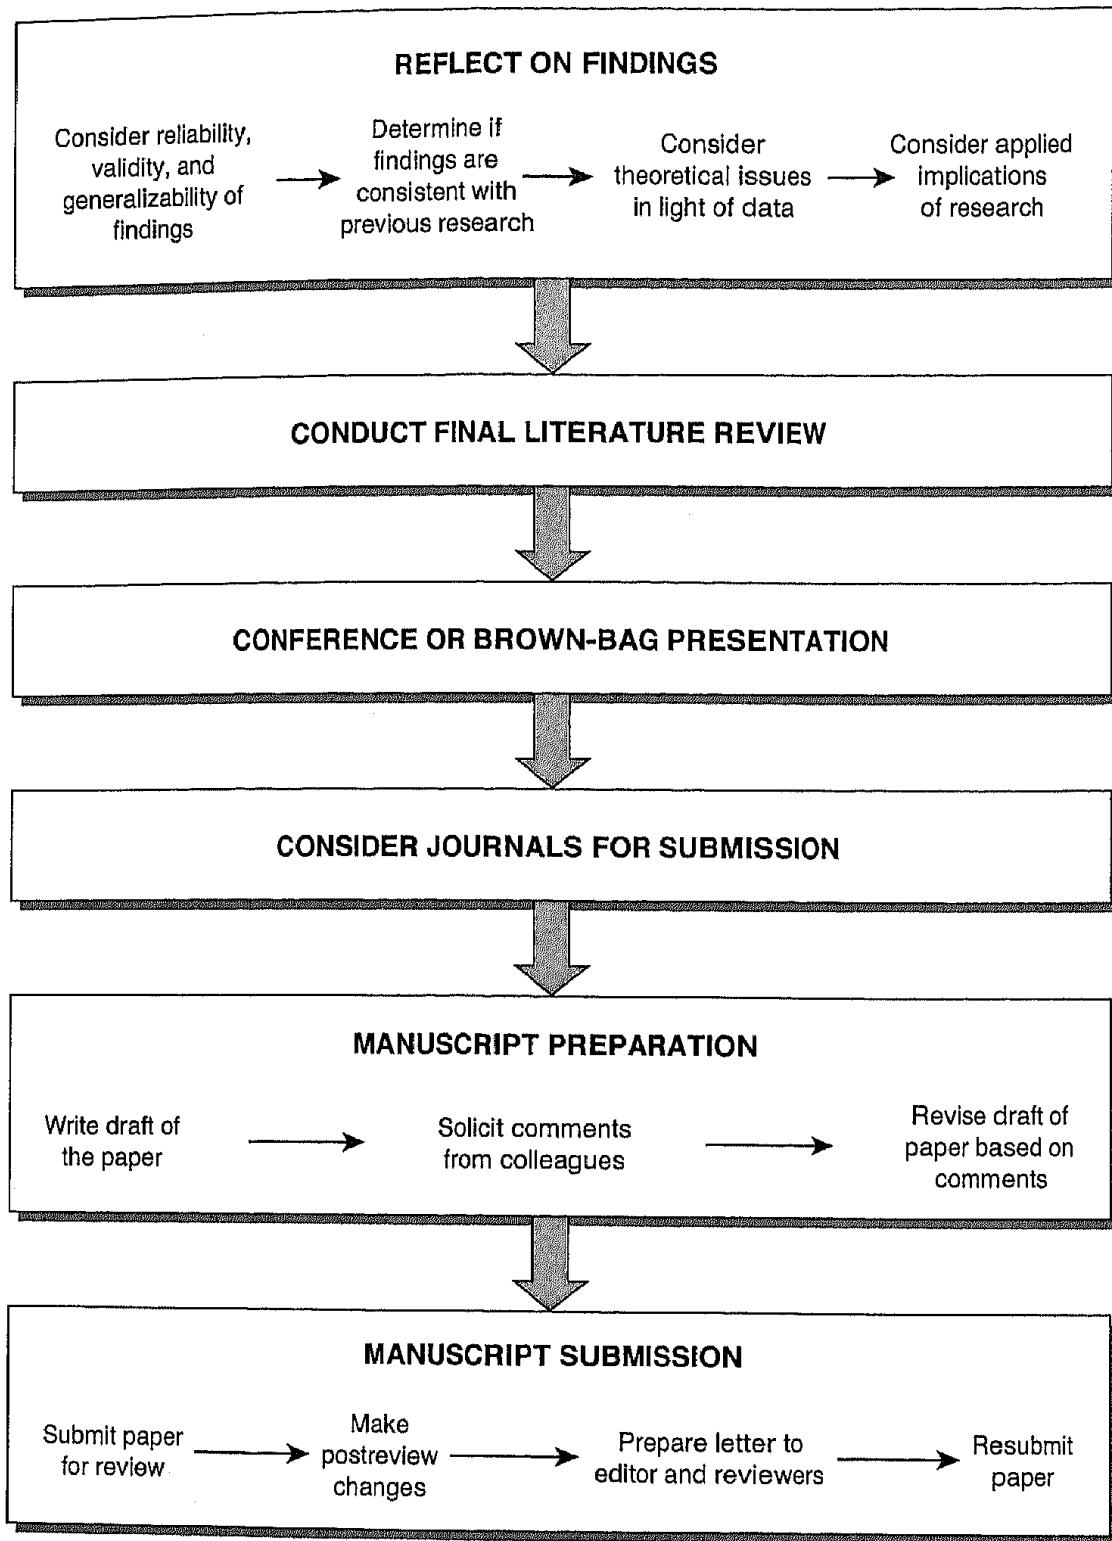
REFLECT ON FINDINGS

Consider reliability, validity, and generalizability of findings

Determine if findings are consistent with previous research

Consider theoretical issues in light of data

Consider applied implications of research

CONDUCT FINAL LITERATURE REVIEW

CONFERENCE OR BROWN-BAG PRESENTATION

CONSIDER JOURNALS FOR SUBMISSION

MANUSCRIPT PREPARATION

Write draft of the paper

Solicit comments from colleagues

Revise draft of paper based on comments

MANUSCRIPT SUBMISSION

Submit paper for review

Make postreview changes

Prepare letter to editor and reviewers

Resubmit paper